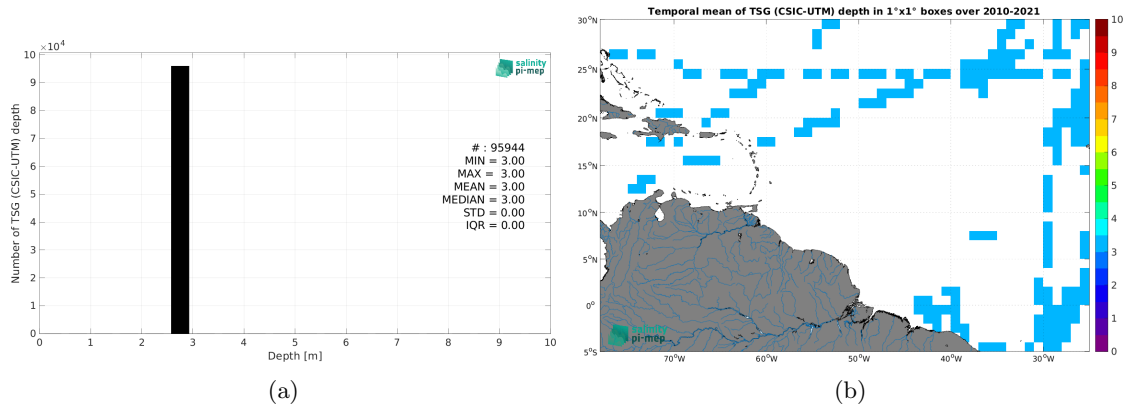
$\times10^4$
10
9
8
7
6
5
4
3
2
1
0
Number of TSG (CSIC-UTM) depth
salinity pi-mep
# : 95944
MIN = 3.00
MAX = 3.00
MEAN = 3.00
MEDIAN = 3.00
STD = 0.00
IQR = 0.00
0 1 2 3 4 5 6 7 8 9 10
Depth [m]
(a)

Temporal mean of TSG (CSIC-UTM) depth in 1°x1° boxes over 2010-2021
30°N
25°N
20°N
15°N
10°N
5°N
0°
5°S
70°W 60°W 50°W 40°W 30°W
salinity pi-mep
10
9
8
7
6
5
4
3
2
1
0
(b)